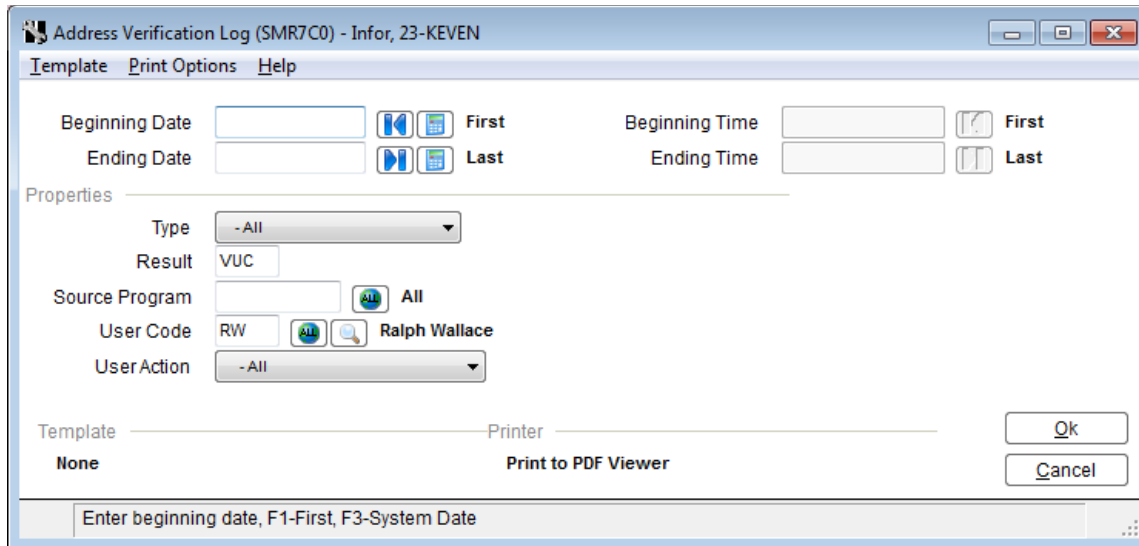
Address Verification Log (SMR7C0) - Infor, 23-KEVEN

Template Print Options Help

Beginning Date First
Ending Date Last
Beginning Time First
Ending Time Last

Properties
Type - All
Result VUC
Source Program ALL All
User Code RW ALL Ralph Wallace
User Action - All

Template
None
Printer
Print to PDF Viewer

Ok
Cancel

Enter beginning date, F1-First, F3-System Date